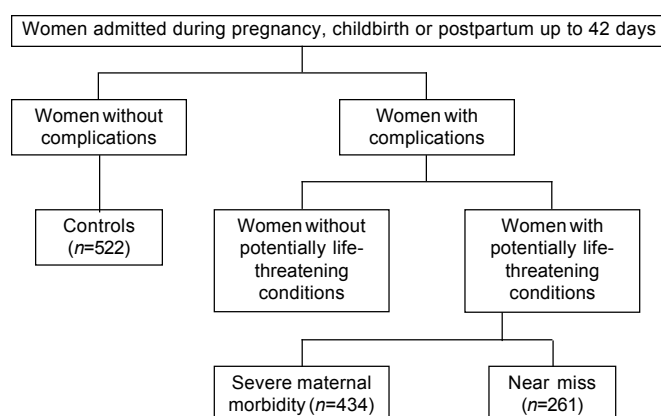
Women admitted during pregnancy, childbirth or postpartum up to 42 days

Women without complications

Women with complications

Controls ($n$=522)

Women without potentially life-threatening conditions

Women with potentially life-threatening conditions

Severe maternal morbidity ($n$=434)

Near miss ($n$=261)